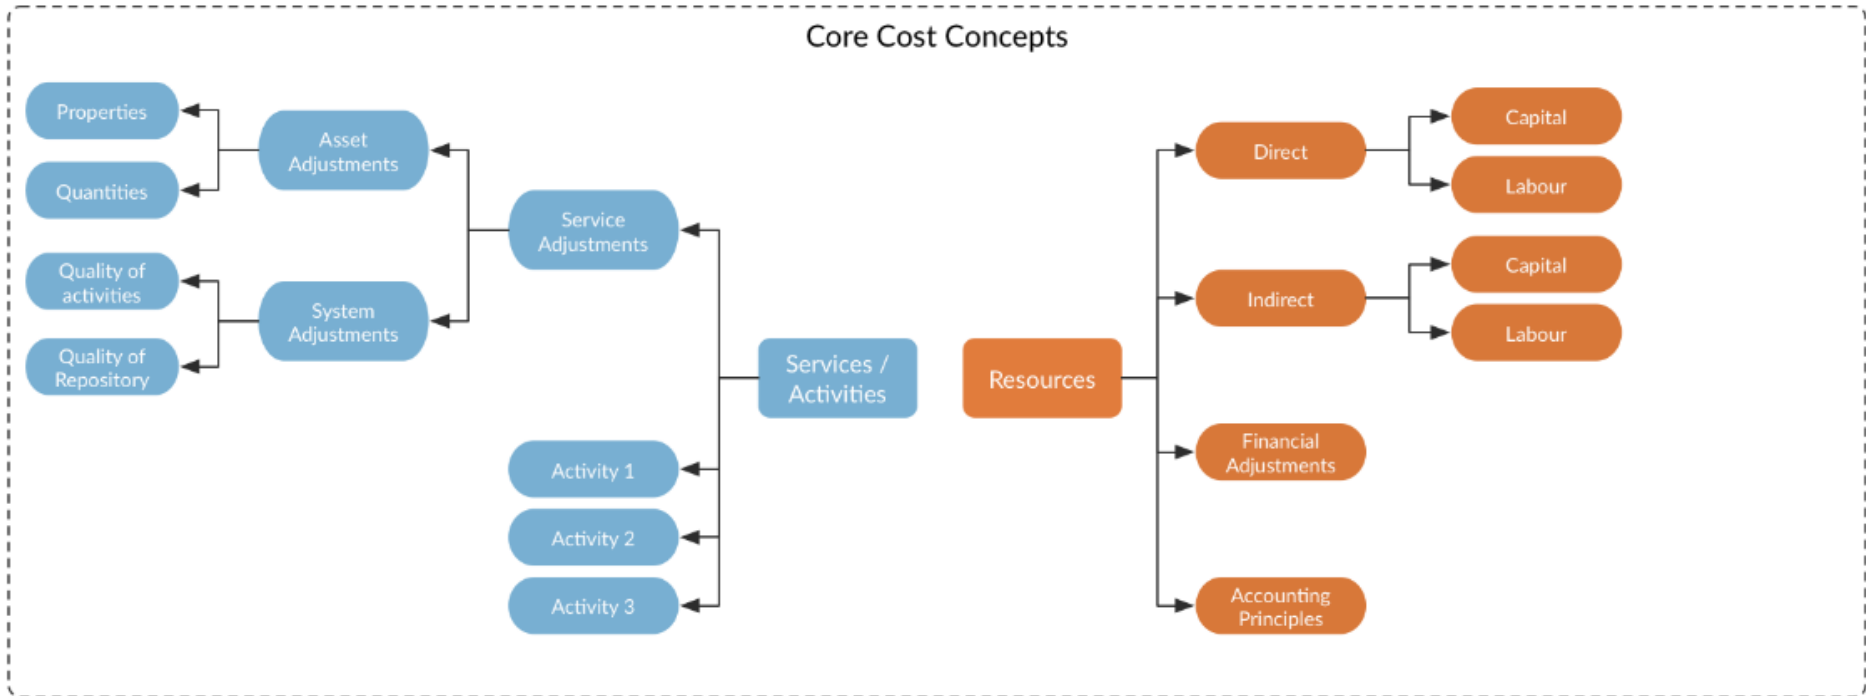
Core Cost Concepts

Properties

Quantities

Asset Adjustments

Quality of activities

Quality of Repository

System Adjustments

Service Adjustments

Services / Activities

Activity 1

Activity 2

Activity 3

Resources

Direct

Capital

Labour

Indirect

Capital

Labour

Financial Adjustments

Accounting Principles